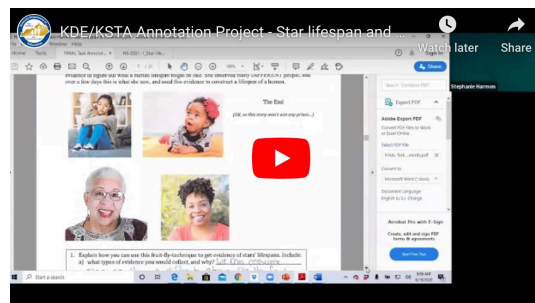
KDE/KSTA Annotation Project - Star lifespan and ...

Watch later

Share

Window Help

Home Tools FINAL Task Annotat... HS-ESS1-1_Star life...

Share

Stephanie Harmon

evidence to figure out what a human lifespan might be like. You observed many DIFFERENT people, over a few days this is what she saw, and used this evidence to construct a lifespan of a human.

The End

(OK, so this story won't win any prizes...)

Export PDF

Adobe Export PDF

Convert PDF Files to Word or Excel Online

Select PDF File

FINAL Task ...nmnty.pdf

Convert to

Microsoft Word (*.docx)

Document Language:

English (U.S.) Change

Convert

Acrobat Pro with E-Sign

Create, edit and sign PDF forms & agreements

Start Free Trial

1. Explain how you can use this fruit-fly-technique to get evidence of stars' lifespans. Include:
a) what types of evidence you would collect, and why? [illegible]

Start a search